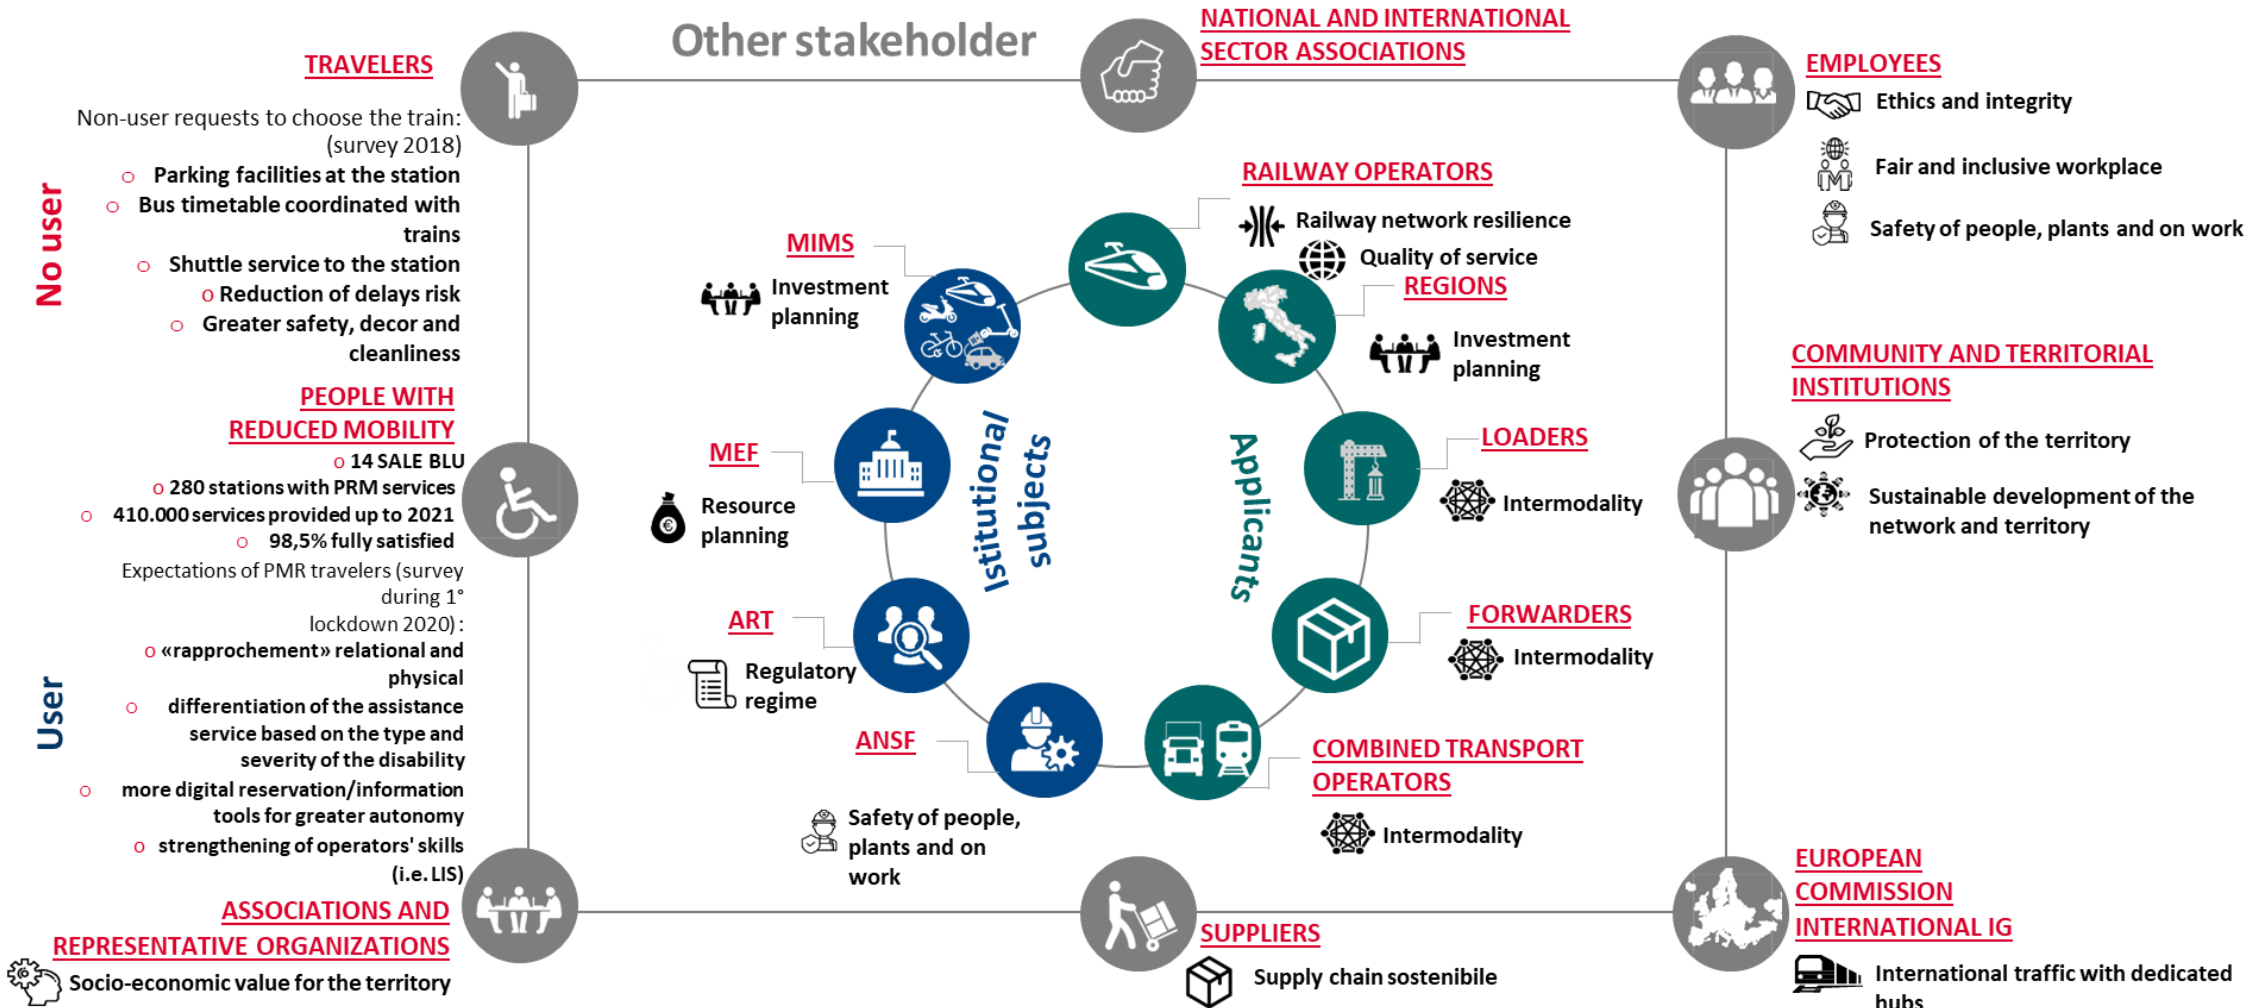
Other stakeholder

NATIONAL AND INTERNATIONAL SECTOR ASSOCIATIONS

TRAVELERS

Non-user requests to choose the train: (survey 2018)

o Parking facilities at the station
o Bus timetable coordinated with trains
o Shuttle service to the station
o Reduction of delays risk
o Greater safety, decor and cleanliness

No user

PEOPLE WITH REDUCED MOBILITY

o 14 SALE BLU
o 280 stations with PRM services
o 410.000 services provided up to 2021
o 98,5% fully satisfied

Expectations of PMR travelers (survey during 1° lockdown 2020):

o «rapprochement» relational and physical
o differentiation of the assistance service based on the type and severity of the disability
o more digital reservation/information tools for greater autonomy
o strengthening of operators' skills (i.e. LIS)

User

ASSOCIATIONS AND REPRESENTATIVE ORGANIZATIONS

Socio-economic value for the territory

EMPLOYEES

Ethics and integrity
Fair and inclusive workplace
Safety of people, plants and on work

RAILWAY OPERATORS

Railway network resilience
Quality of service

MIMS

Investment planning

REGIONS

Investment planning

MEF

Resource planning

Istitutional subjects

Applicants

LOADERS

Intermodality

ART

Regulatory regime

FORWARDERS

Intermodality

ANSF

Safety of people, plants and on work

COMBINED TRANSPORT OPERATORS

Intermodality

COMMUNITY AND TERRITORIAL INSTITUTIONS

Protection of the territory
Sustainable development of the network and territory

SUPPLIERS

Supply chain sostenibile

EUROPEAN COMMISSION INTERNATIONAL IG

International traffic with dedicated hubs